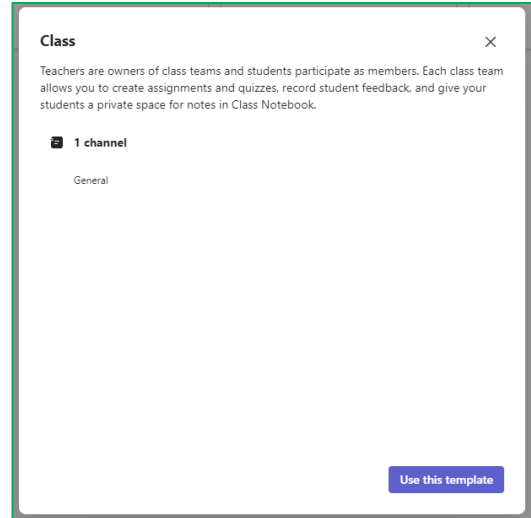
Class

×

Teachers are owners of class teams and students participate as members. Each class team allows you to create assignments and quizzes, record student feedback, and give your students a private space for notes in Class Notebook.

1 channel

General

Use this template